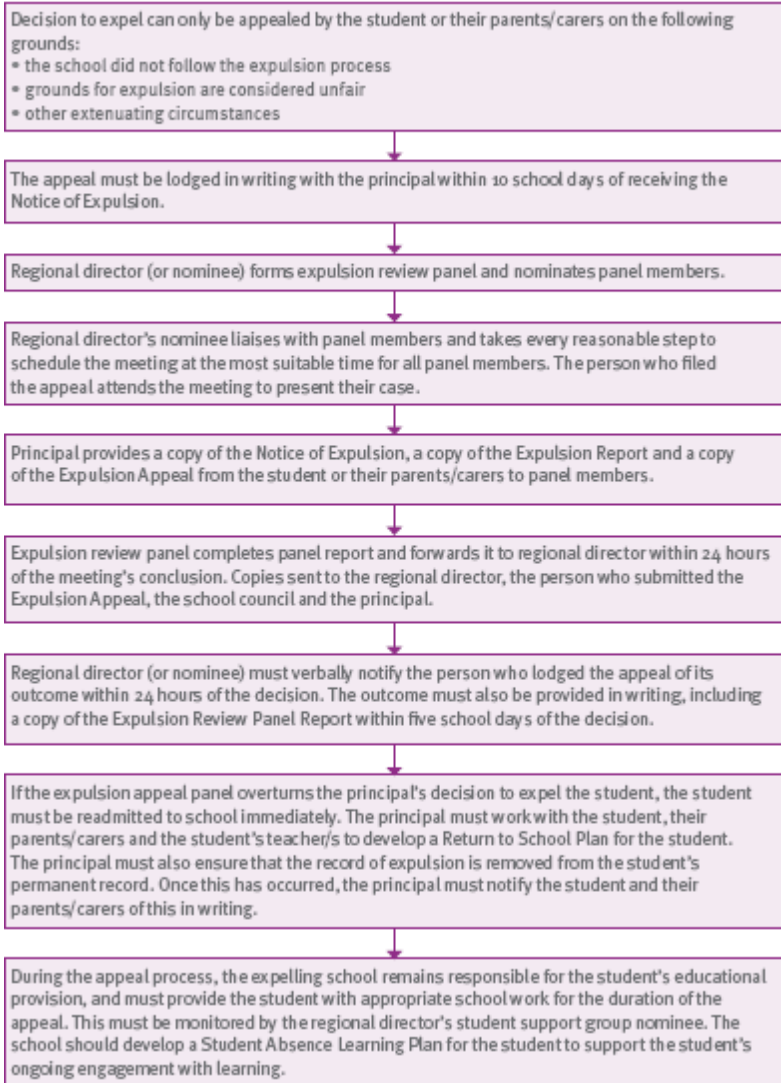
Decision to expel can only be appealed by the student or their parents/carers on the following grounds:
• the school did not follow the expulsion process
• grounds for expulsion are considered unfair
• other extenuating circumstances

The appeal must be lodged in writing with the principal within 10 school days of receiving the Notice of Expulsion.

Regional director (or nominee) forms expulsion review panel and nominates panel members.

Regional director's nominee liaises with panel members and takes every reasonable step to schedule the meeting at the most suitable time for all panel members. The person who filed the appeal attends the meeting to present their case.

Principal provides a copy of the Notice of Expulsion, a copy of the Expulsion Report and a copy of the Expulsion Appeal from the student or their parents/carers to panel members.

Expulsion review panel completes panel report and forwards it to regional director within 24 hours of the meeting's conclusion. Copies sent to the regional director, the person who submitted the Expulsion Appeal, the school council and the principal.

Regional director (or nominee) must verbally notify the person who lodged the appeal of its outcome within 24 hours of the decision. The outcome must also be provided in writing, including a copy of the Expulsion Review Panel Report within five school days of the decision.

If the expulsion appeal panel overturns the principal's decision to expel the student, the student must be readmitted to school immediately. The principal must work with the student, their parents/carers and the student's teacher/s to develop a Return to School Plan for the student. The principal must also ensure that the record of expulsion is removed from the student's permanent record. Once this has occurred, the principal must notify the student and their parents/carers of this in writing.

During the appeal process, the expelling school remains responsible for the student's educational provision, and must provide the student with appropriate school work for the duration of the appeal. This must be monitored by the regional director's student support group nominee. The school should develop a Student Absence Learning Plan for the student to support the student's ongoing engagement with learning.